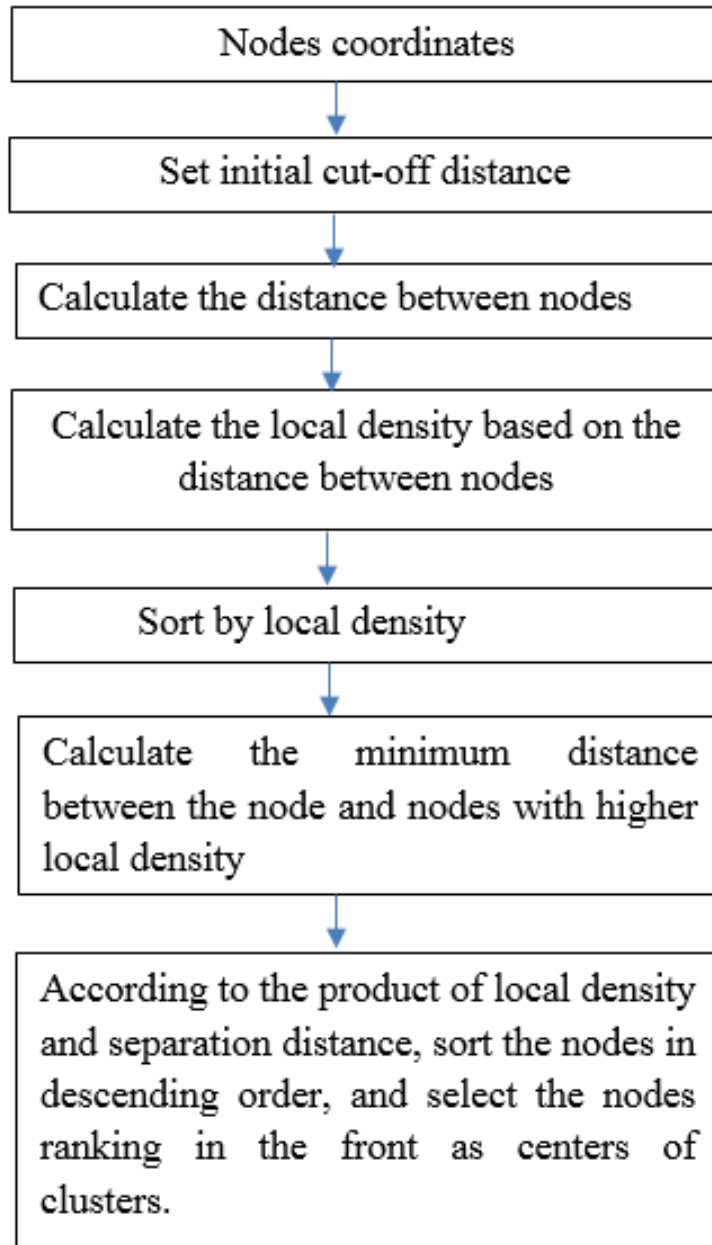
Nodes coordinates

Set initial cut-off distance

Calculate the distance between nodes

Calculate the local density based on the distance between nodes

Sort by local density

Calculate the minimum distance between the node and nodes with higher local density

According to the product of local density and separation distance, sort the nodes in descending order, and select the nodes ranking in the front as centers of clusters.